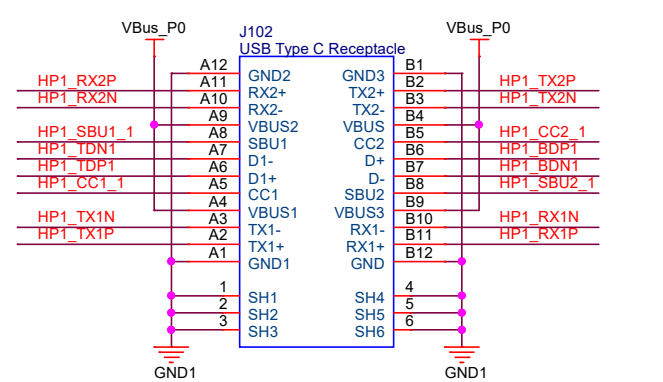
VBus_P0
J102
USB Type C Receptacle
VBus_P0

A12 GND2
A11 RX2+
A10 RX2-
A9 VBUS2
A8 SBU1
A7 D1-
A6 D1+
A5 CC1
A4 VBUS1
A3 TX1-
A2 TX1+
A1 GND1

GND3 B1
TX2+ B2
TX2- B3
VBUS B4
CC2 B5
D+ B6
D- B7
SBU2 B8
VBUS3 B9
RX1- B10
RX1+ B11
GND B12

HP1_RX2P
HP1_RX2N
HP1_SBU1_1
HP1_TDN1
HP1_TDP1
HP1_CC1_1
HP1_TX1N
HP1_TX1P

HP1_TX2P
HP1_TX2N
HP1_CC2_1
HP1_BDP1
HP1_BDN1
HP1_SBU2_1
HP1_RX1N
HP1_RX1P

1 SH1
2 SH2
3 SH3
SH4 4
SH5 5
SH6 6

GND1
GND1